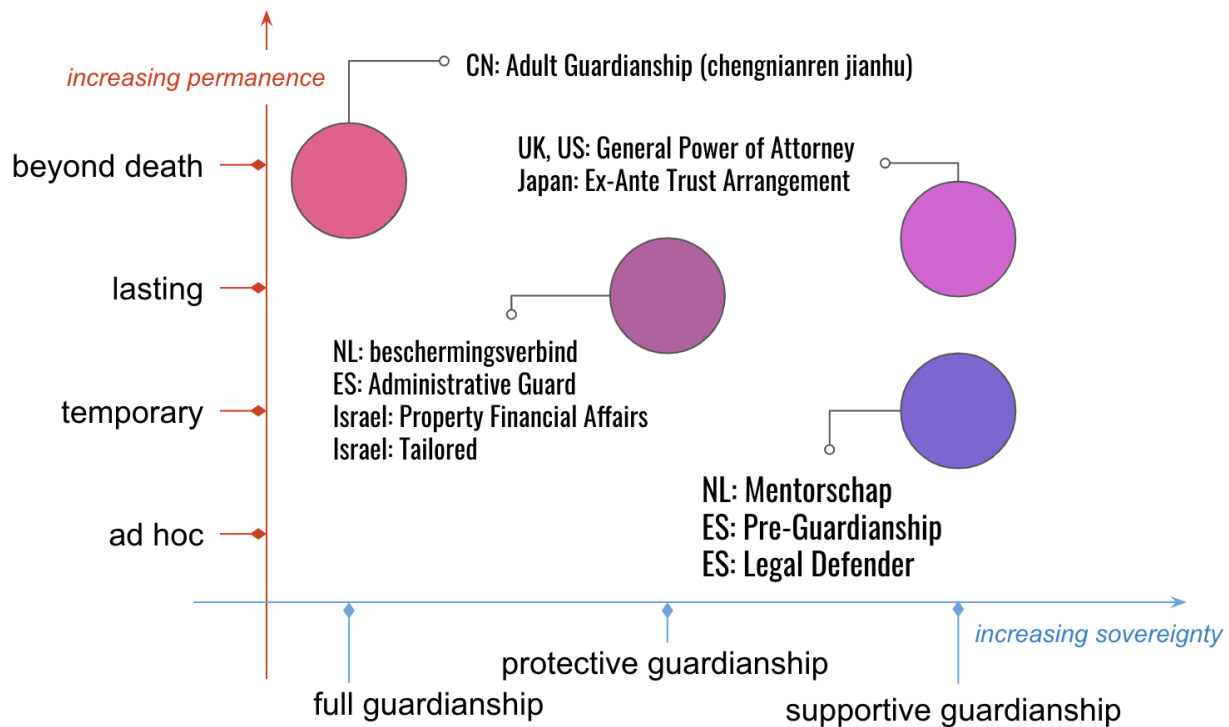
increasing permanence

beyond death

lasting

temporary

ad hoc

CN: Adult Guardianship (chengnianren jianhu)

UK, US: General Power of Attorney
Japan: Ex-Ante Trust Arrangement

NL: beschermingsverbind
ES: Administrative Guard
Israel: Property Financial Affairs
Israel: Tailored

NL: Mentorschap
ES: Pre-Guardianship
ES: Legal Defender

increasing sovereignty

full guardianship

protective guardianship

supportive guardianship